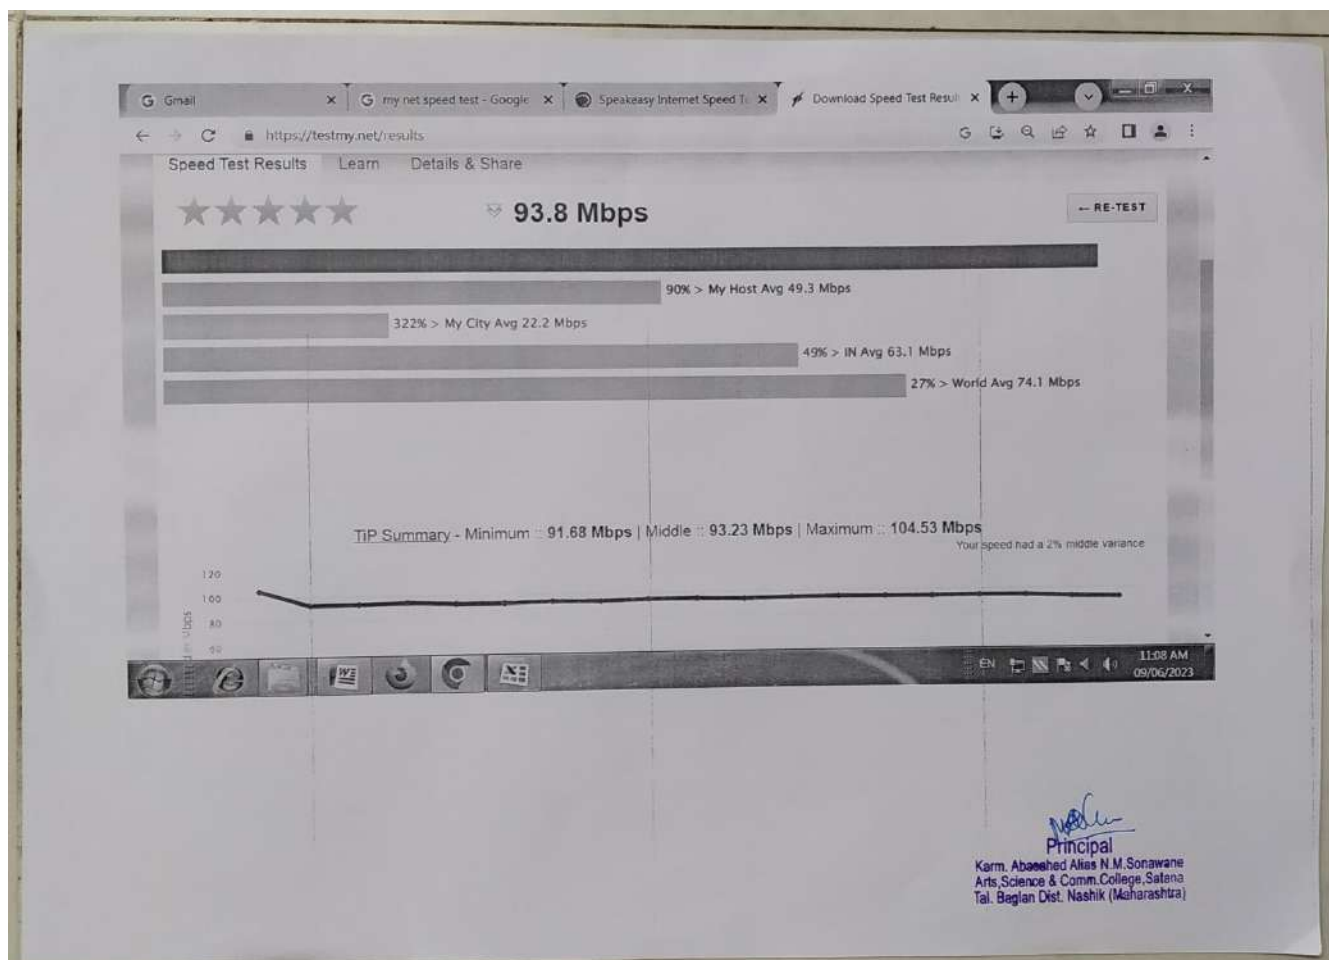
G Gmail ×
G my net speed test - Google ×
Speakeasy Internet Speed T ×
Download Speed Test Resu ×
https://testmy.net/results

Speed Test Results Learn Details & Share

★★★★★ 93.8 Mbps

RE-TEST

90% > My Host Avg 49.3 Mbps
322% > My City Avg 22.2 Mbps
49% > IN Avg 63.1 Mbps
27% > World Avg 74.1 Mbps

TiP Summary - Minimum :: 91.68 Mbps | Middle :: 93.23 Mbps | Maximum :: 104.53 Mbps
Your speed had a 2% middle variance

120
100
80
60
Mbps

EN
11:08 AM
09/06/2023

Principal
Karm. Abasahed Alias N.M.Sonawane
Arts,Science & Comm.College,Satana
Tal. Baglan Dist. Nashik (Maharashtra)